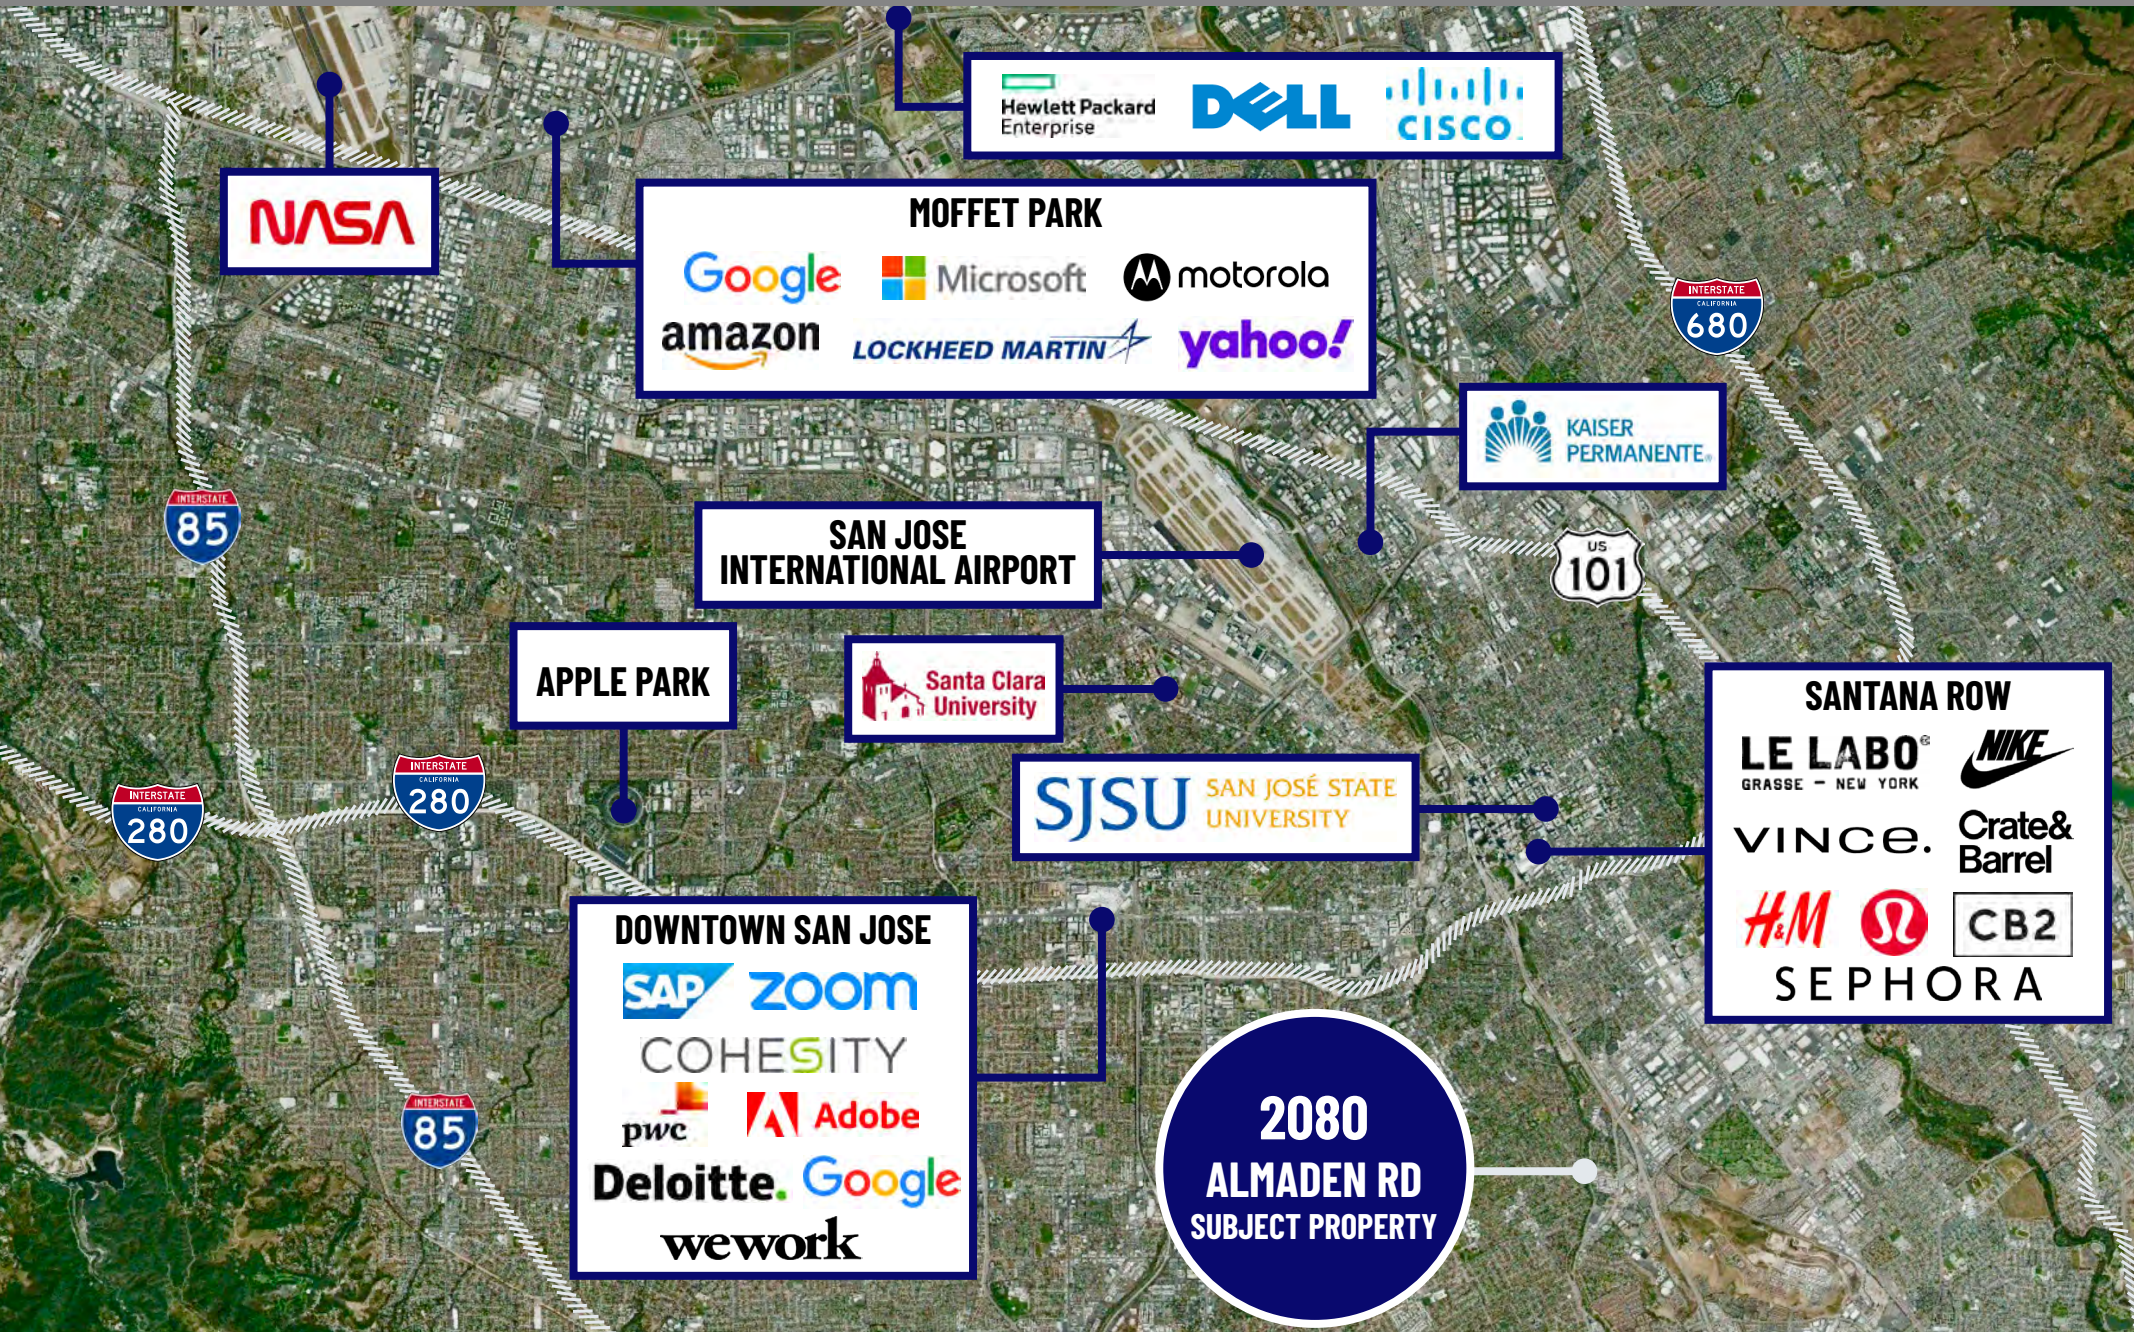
Hewlett Packard Enterprise
DELL
CISCO

NASA

MOFFET PARK
Google
Microsoft
motorola
amazon
LOCKHEED MARTIN
yahoo!

INTERSTATE CALIFORNIA 680

KAISER PERMANENTE

INTERSTATE 85

SAN JOSE INTERNATIONAL AIRPORT

US 101

APPLE PARK

Santa Clara University

SANTANA ROW
LE LABO GRASSE — NEW YORK
NIKE
VINCE.
Crate& Barrel
H&M
CB2
SEPHORA

INTERSTATE CALIFORNIA 280

INTERSTATE CALIFORNIA 280

SJSU SAN JOSÉ STATE UNIVERSITY

DOWNTOWN SAN JOSE
SAP
zoom
COHESITY
pwc
Adobe
Deloitte.
Google
wework

INTERSTATE 85

2080 ALMADEN RD SUBJECT PROPERTY